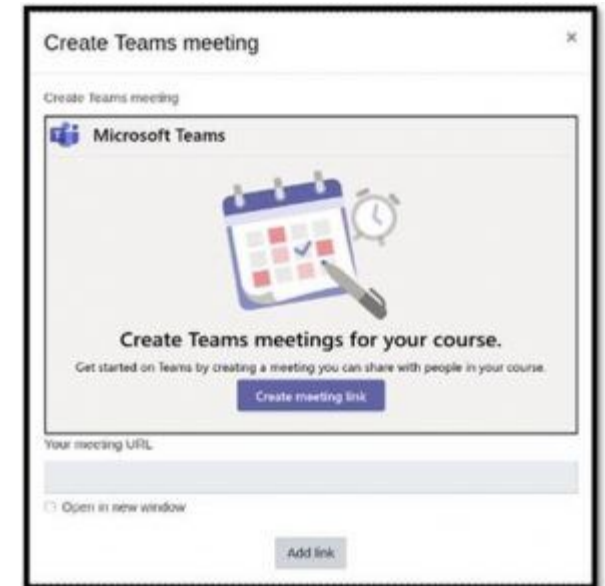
Create Teams meeting

×

Create Teams meeting

Microsoft Teams

Create Teams meetings for your course.

Get started on Teams by creating a meeting you can share with people in your course.

Create meeting link

Your meeting URL

Open in new window

Add link